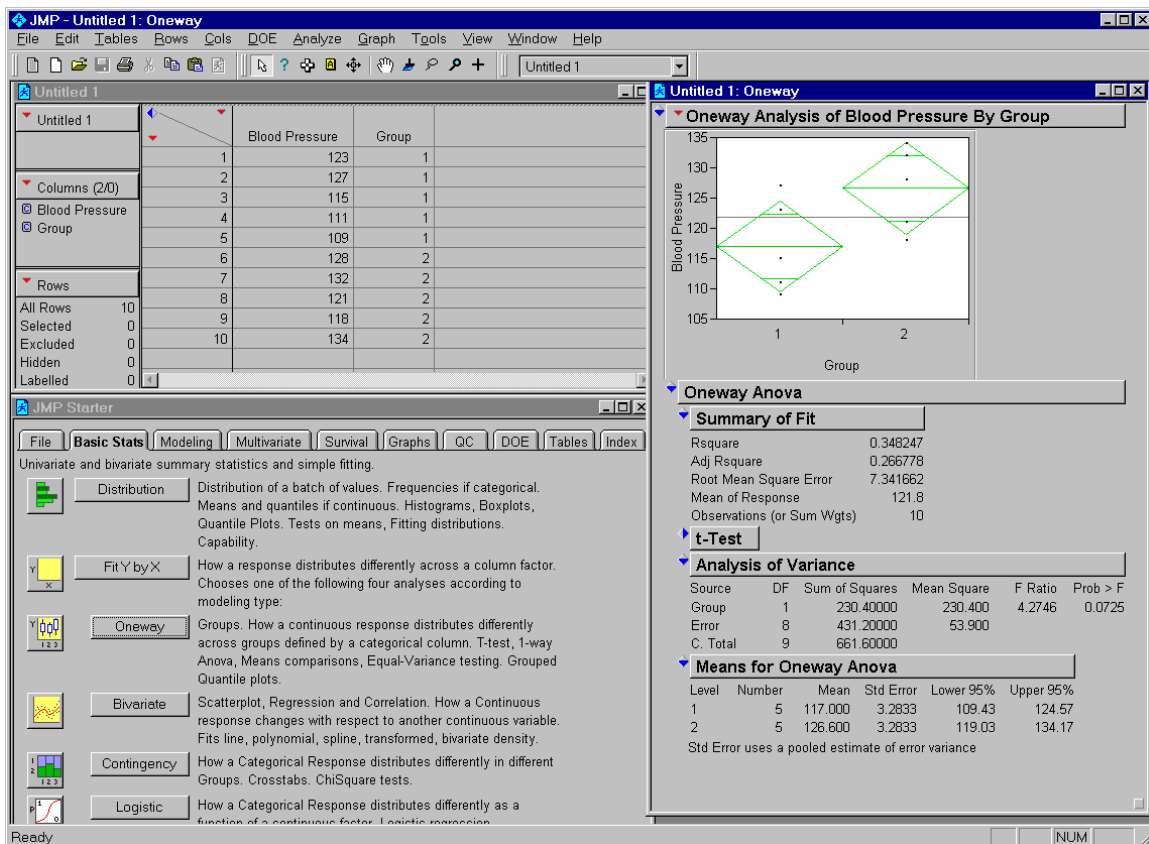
JMP - Untitled 1: Oneway

File Edit Tables Rows Cols DOE Analyze Graph Tools View Window Help

Untitled 1

Untitled 1

Untitled 1

Columns (2/0)
Blood Pressure
Group

Rows
All Rows 10
Selected 0
Excluded 0
Hidden 0
Labelled 0

| | Blood Pressure | Group |
|---|---|---|
| 1 | 123 | 1 |
| 2 | 127 | 1 |
| 3 | 115 | 1 |
| 4 | 111 | 1 |
| 5 | 109 | 1 |
| 6 | 128 | 2 |
| 7 | 132 | 2 |
| 8 | 121 | 2 |
| 9 | 118 | 2 |
| 10 | 134 | 2 |

JMP Starter

File | Basic Stats | Modeling | Multivariate | Survival | Graphs | QC | DOE | Tables | Index

Univariate and bivariate summary statistics and simple fitting.

Distribution
Distribution of a batch of values. Frequencies if categorical. Means and quantiles if continuous. Histograms, Boxplots, Quantile Plots. Tests on means, Fitting distributions. Capability.

Fit Y by X
How a response distributes differently across a column factor. Chooses one of the following four analyses according to modeling type:

Oneway
Groups. How a continuous response distributes differently across groups defined by a categorical column. T-test, 1-way Anova, Means comparisons, Equal-Variance testing. Grouped Quantile plots.

Bivariate
Scatterplot, Regression and Correlation. How a Continuous response changes with respect to another continuous variable. Fits line, polynomial, spline, transformed, bivariate density.

Contingency
How a Categorical Response distributes differently in different Groups. Crosstabs. ChiSquare tests.

Logistic
How a Categorical Response distributes differently as a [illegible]

Untitled 1: Oneway

Oneway Analysis of Blood Pressure By Group

135
130
125
120
115
110
105
Blood Pressure
1 2
Group

Oneway Anova

Summary of Fit

| | |
|---|---|
| Rsquare | 0.348247 |
| Adj Rsquare | 0.266778 |
| Root Mean Square Error | 7.341662 |
| Mean of Response | 121.8 |
| Observations (or Sum Wgts) | 10 |

t-Test

Analysis of Variance

| Source | DF | Sum of Squares | Mean Square | F Ratio | Prob > F |
|---|---|---|---|---|---|
| Group | 1 | 230.40000 | 230.400 | 4.2746 | 0.0725 |
| Error | 8 | 431.20000 | 53.900 | | |
| C. Total | 9 | 661.60000 | | | |

Means for Oneway Anova

| Level | Number | Mean | Std Error | Lower 95% | Upper 95% |
|---|---|---|---|---|---|
| 1 | 5 | 117.000 | 3.2833 | 109.43 | 124.57 |
| 2 | 5 | 126.600 | 3.2833 | 119.03 | 134.17 |

Std Error uses a pooled estimate of error variance

Ready NUM